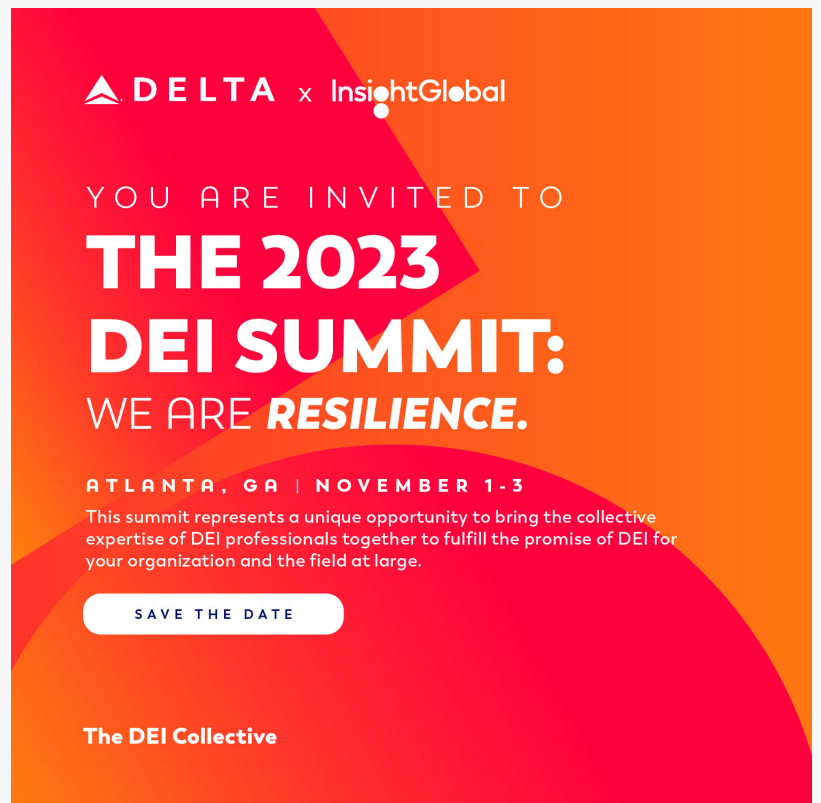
DELTA x InsightGlobal

YOU ARE INVITED TO
THE 2023
DEI SUMMIT:
WE ARE RESILIENCE.

ATLANTA, GA | NOVEMBER 1-3

This summit represents a unique opportunity to bring the collective expertise of DEI professionals together to fulfill the promise of DEI for your organization and the field at large.

SAVE THE DATE

The DEI Collective